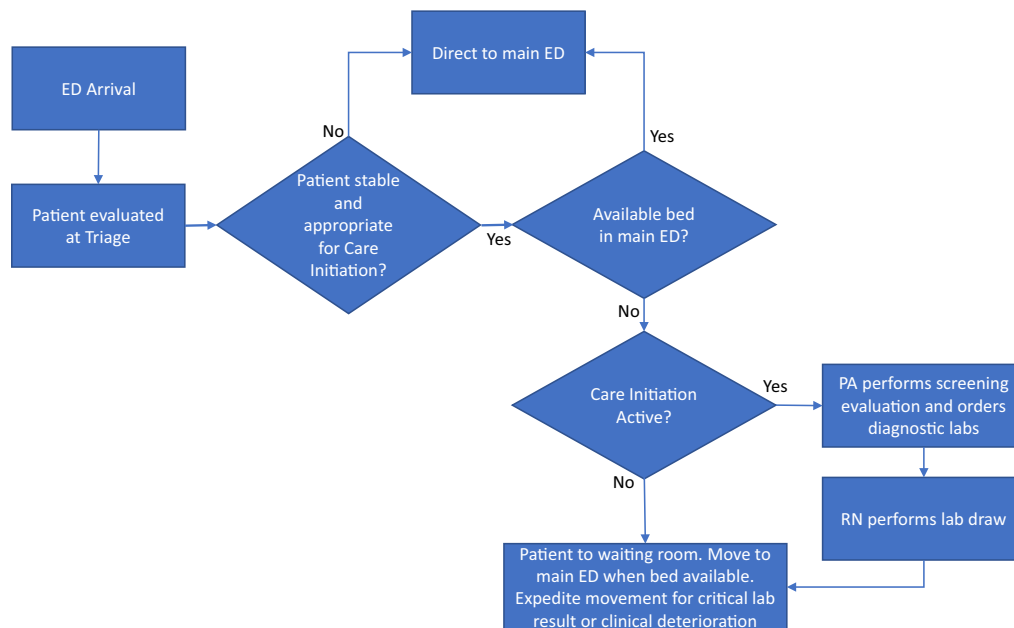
ED Arrival

Patient evaluated at Triage

Patient stable and appropriate for Care Initiation?

No

Direct to main ED

Yes

Available bed in main ED?

Yes

No

Care Initiation Active?

Yes

PA performs screening evaluation and orders diagnostic labs

RN performs lab draw

No

Patient to waiting room. Move to main ED when bed available. Expedite movement for critical lab result or clinical deterioration